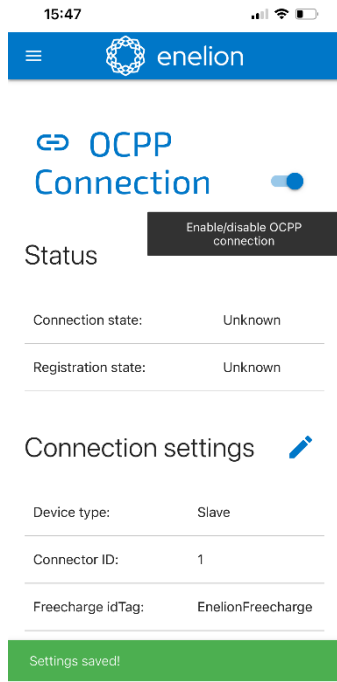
15:47

enelion

OCPP Connection

Enable/disable OCPP connection

Status

| Connection state: | Unknown |
|---|---|
| Registration state: | Unknown |

Connection settings

| Device type: | Slave |
|---|---|
| Connector ID: | 1 |
| Freecharge idTag: | EnelionFreecharge |

Settings saved!